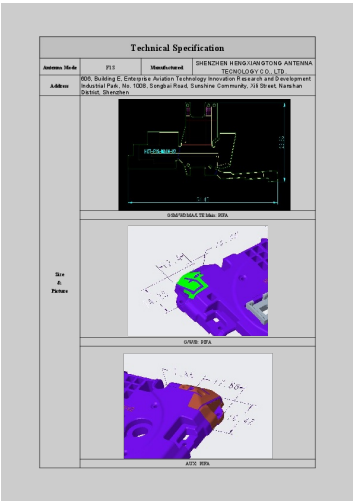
Technical Specification

| Antenna Mode | F13 | Manufactured | SHENZHEN HENGXIANGTONG ANTENNA TECNOLOGY CO., LTD |
|---|---|---|---|
| Address | 606, Building E, Enterprise Aviation Technology Innovation Research and Development Industrial Park, No. 1008, Songbai Road, Sunshine Community, Xili Street, Nanshan District, Shenzhen | | |
| Size & Picture | GSM/WCDMA/LTE Main: MFA | | |
| | GNSS: MFA | | |
| | AUX: MFA | | |